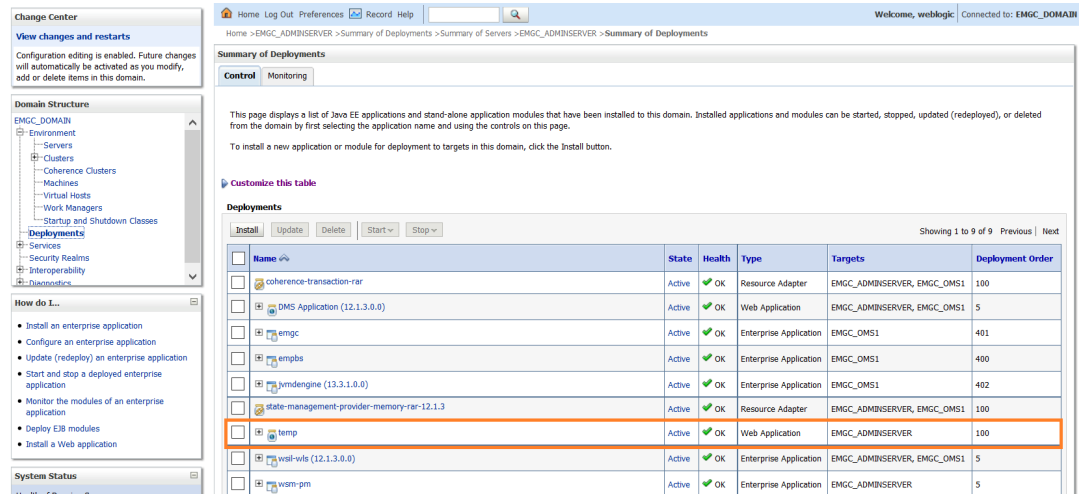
Change Center

View changes and restarts

Configuration editing is enabled. Future changes will automatically be activated as you modify, add or delete items in this domain.

Domain Structure

EMGC_DOMAIN
Environment
Servers
Clusters
Coherence Clusters
Machines
Virtual Hosts
Work Managers
Startup and Shutdown Classes
Deployments
Services
Security Realms
Interoperability
Diagnostics

How do I...

- Install an enterprise application
- Configure an enterprise application
- Update (redeploy) an enterprise application
- Start and stop a deployed enterprise application
- Monitor the modules of an enterprise application
- Deploy EJB modules
- Install a Web application

System Status

Home Log Out Preferences Record Help

Welcome, weblogic Connected to: EMGC_DOMAIN

Home >EMGC_ADMINSERVER >Summary of Deployments >Summary of Servers >EMGC_ADMINSERVER >Summary of Deployments

Summary of Deployments

Control Monitoring

This page displays a list of Java EE applications and stand-alone application modules that have been installed to this domain. Installed applications and modules can be started, stopped, updated (redeployed), or deleted from the domain by first selecting the application name and using the controls on this page.

To install a new application or module for deployment to targets in this domain, click the Install button.

Customize this table

Deployments

Install Update Delete Start Stop

Showing 1 to 9 of 9 Previous | Next

| | Name | State | Health | Type | Targets | Deployment Order |
|---|---|---|---|---|---|---|
| | coherence-transaction-rar | Active | OK | Resource Adapter | EMGC_ADMINSERVER, EMGC_OMS1 | 100 |
| | DMS Application (12.1.3.0.0) | Active | OK | Web Application | EMGC_ADMINSERVER, EMGC_OMS1 | 5 |
| | emgc | Active | OK | Enterprise Application | EMGC_OMS1 | 401 |
| | empbs | Active | OK | Enterprise Application | EMGC_OMS1 | 400 |
| | jvmdengine (13.3.1.0.0) | Active | OK | Enterprise Application | EMGC_OMS1 | 402 |
| | state-management-provider-memory-rar-12.1.3 | Active | OK | Resource Adapter | EMGC_ADMINSERVER, EMGC_OMS1 | 100 |
| | temp | Active | OK | Web Application | EMGC_ADMINSERVER | 100 |
| | wsil-wls (12.1.3.0.0) | Active | OK | Enterprise Application | EMGC_ADMINSERVER, EMGC_OMS1 | 5 |
| | wsm-pm | Active | OK | Enterprise Application | EMGC_ADMINSERVER | 5 |